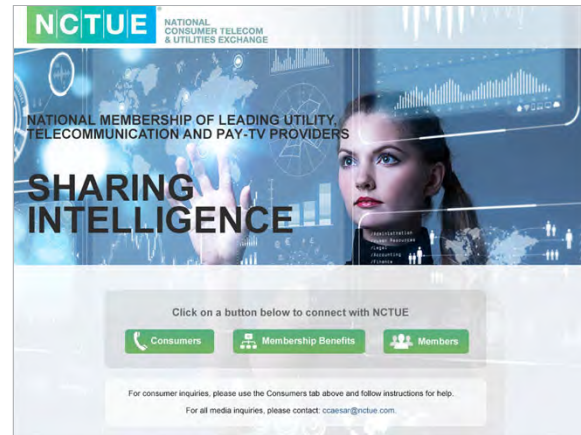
NCTUE®
NATIONAL CONSUMER TELECOM & UTILITIES EXCHANGE

NATIONAL MEMBERSHIP OF LEADING UTILITY, TELECOMMUNICATION AND PAY-TV PROVIDERS

SHARING INTELLIGENCE

Click on a button below to connect with NCTUE

Consumers

Membership Benefits

Members

For consumer inquiries, please use the Consumers tab above and follow instructions for help.

For all media inquiries, please contact: ccaesar@nctue.com.